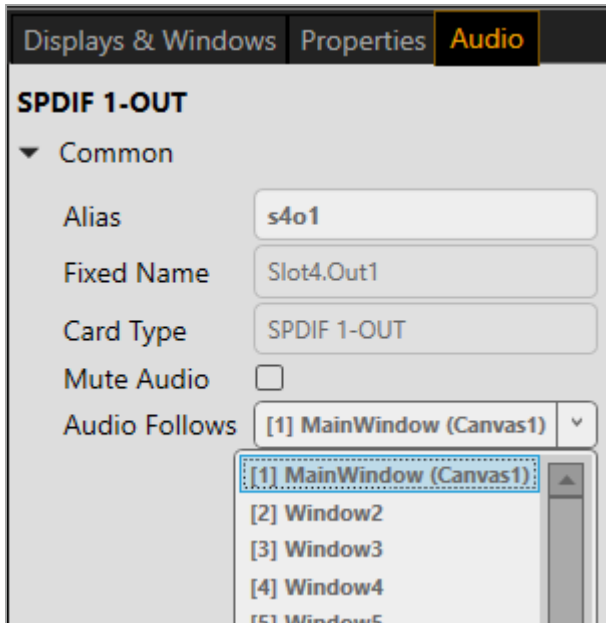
Displays & Windows Properties Audio

SPDIF 1-OUT

Common

Alias s4o1

Fixed Name Slot4.Out1

Card Type SPDIF 1-OUT

Mute Audio

Audio Follows [1] MainWindow (Canvas1)

[1] MainWindow (Canvas1)
[2] Window2
[3] Window3
[4] Window4
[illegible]